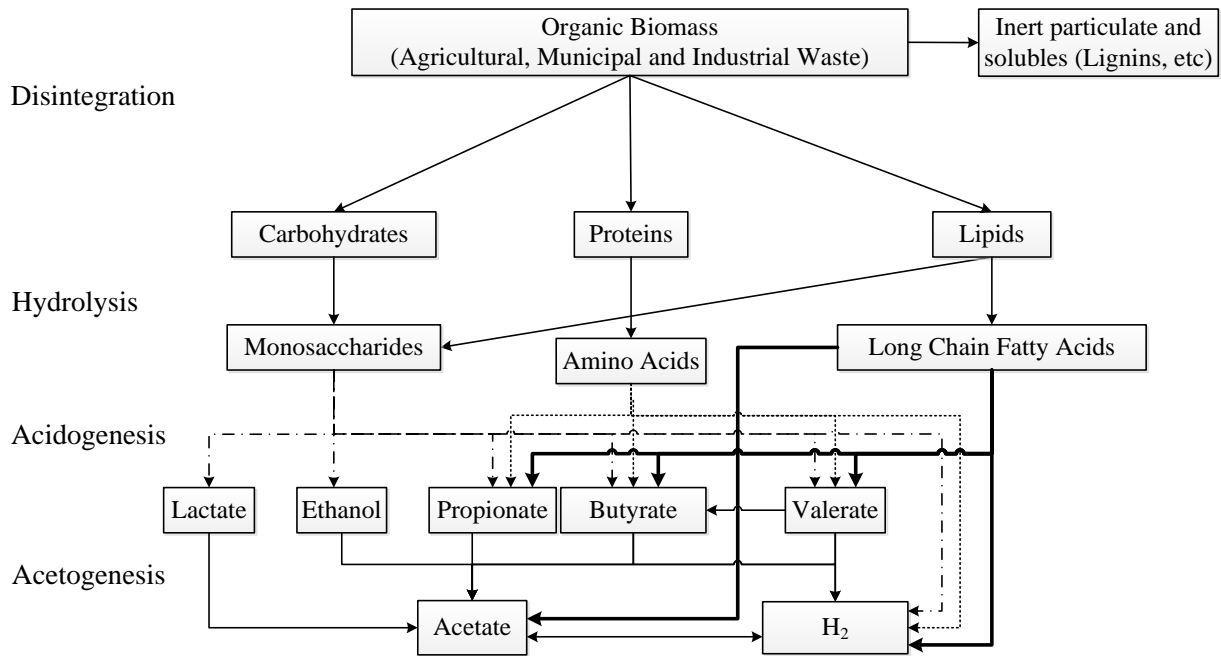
Organic Biomass
(Agricultural, Municipal and Industrial Waste)

Inert particulate and solubles (Lignins, etc)

Disintegration

Carbohydrates

Proteins

Lipids

Hydrolysis

Monosaccharides

Amino Acids

Long Chain Fatty Acids

Acidogenesis

Lactate

Ethanol

Propionate

Butyrate

Valerate

Acetogenesis

Acetate

$H_2$